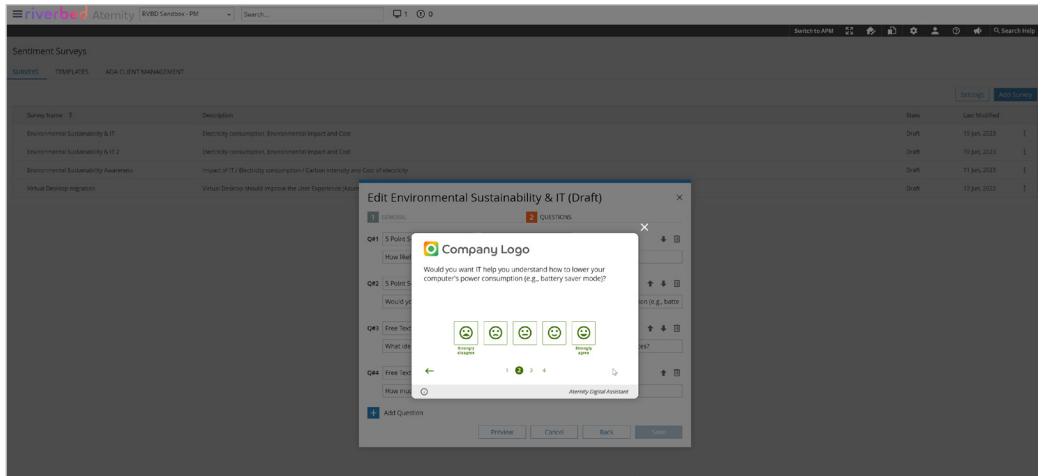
riverbed Aternity RVBD Sandbox - PM Search... 1 0

Switch to APM Search Help

Sentiment Surveys

SURVEYS TEMPLATES ADA CLIENT MANAGEMENT

Settings Add Survey

| Survey Name | Description | State | Last Modified |
|---|---|---|---|
| Environmental Sustainability & IT | Electricity consumption, Environmental Impact and Cost | Draft | 15 Jun, 2023 |
| Environmental Sustainability & IT 2 | Electricity consumption, Environmental Impact and Cost | Draft | 15 Jun, 2023 |
| Environmental Sustainability Awareness | Impact of IT / Electricity consumption / Carbon intensity and Cost of electricity | Draft | 11 Jun, 2023 |
| Virtual Desktop Migration | Virtual Desktop Would Improve the User Experience (Acce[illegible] | Draft | 13 Jun, 2023 |

Edit Environmental Sustainability & IT (Draft)

1 GENERAL 2 QUESTIONS

Q#1 5 Point S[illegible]
How like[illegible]

Q#2 5 Point S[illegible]
Would yo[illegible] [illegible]ion (e.g., batte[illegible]

Q#3 Free Text
What ide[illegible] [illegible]es?

Q#4 Free Text
How mu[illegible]

Add Question

Preview Cancel Back Save

Company Logo

Would you want IT help you understand how to lower your computer's power consumption (e.g., battery saver mode)?

Strongly disagree

Strongly agree

1 2 3 4

Aternity Digital Assistant